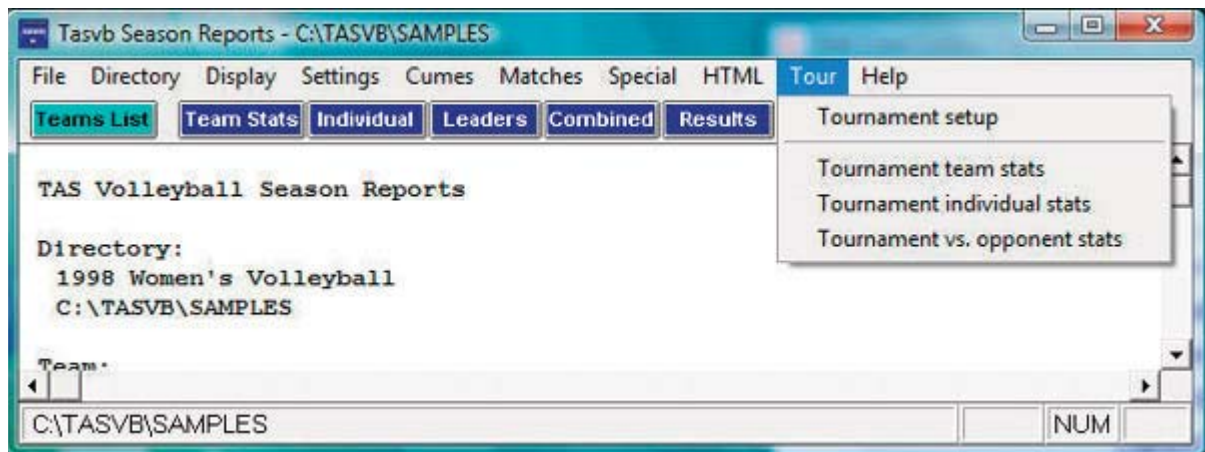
Tasvb Season Reports - C:\TASVB\SAMPLES

File Directory Display Settings Cumes Matches Special HTML Tour Help

Teams List Team Stats Individual Leaders Combined Results

Tournament setup

Tournament team stats
Tournament individual stats
Tournament vs. opponent stats

TAS Volleyball Season Reports

Directory:
1998 Women's Volleyball
C:\TASVB\SAMPLES

Team:

C:\TASVB\SAMPLES

NUM